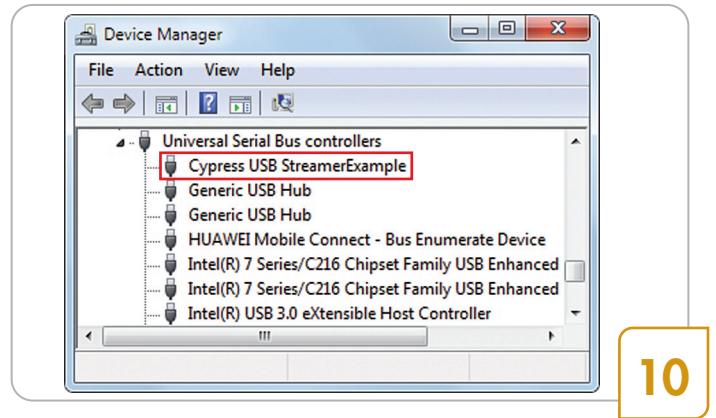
Device Manager

File Action View Help

Universal Serial Bus controllers
Cypress USB StreamerExample
Generic USB Hub
Generic USB Hub
HUAWEI Mobile Connect - Bus Enumerate Device
Intel(R) 7 Series/C216 Chipset Family USB Enhanced
Intel(R) 7 Series/C216 Chipset Family USB Enhanced
Intel(R) USB 3.0 eXtensible Host Controller

10